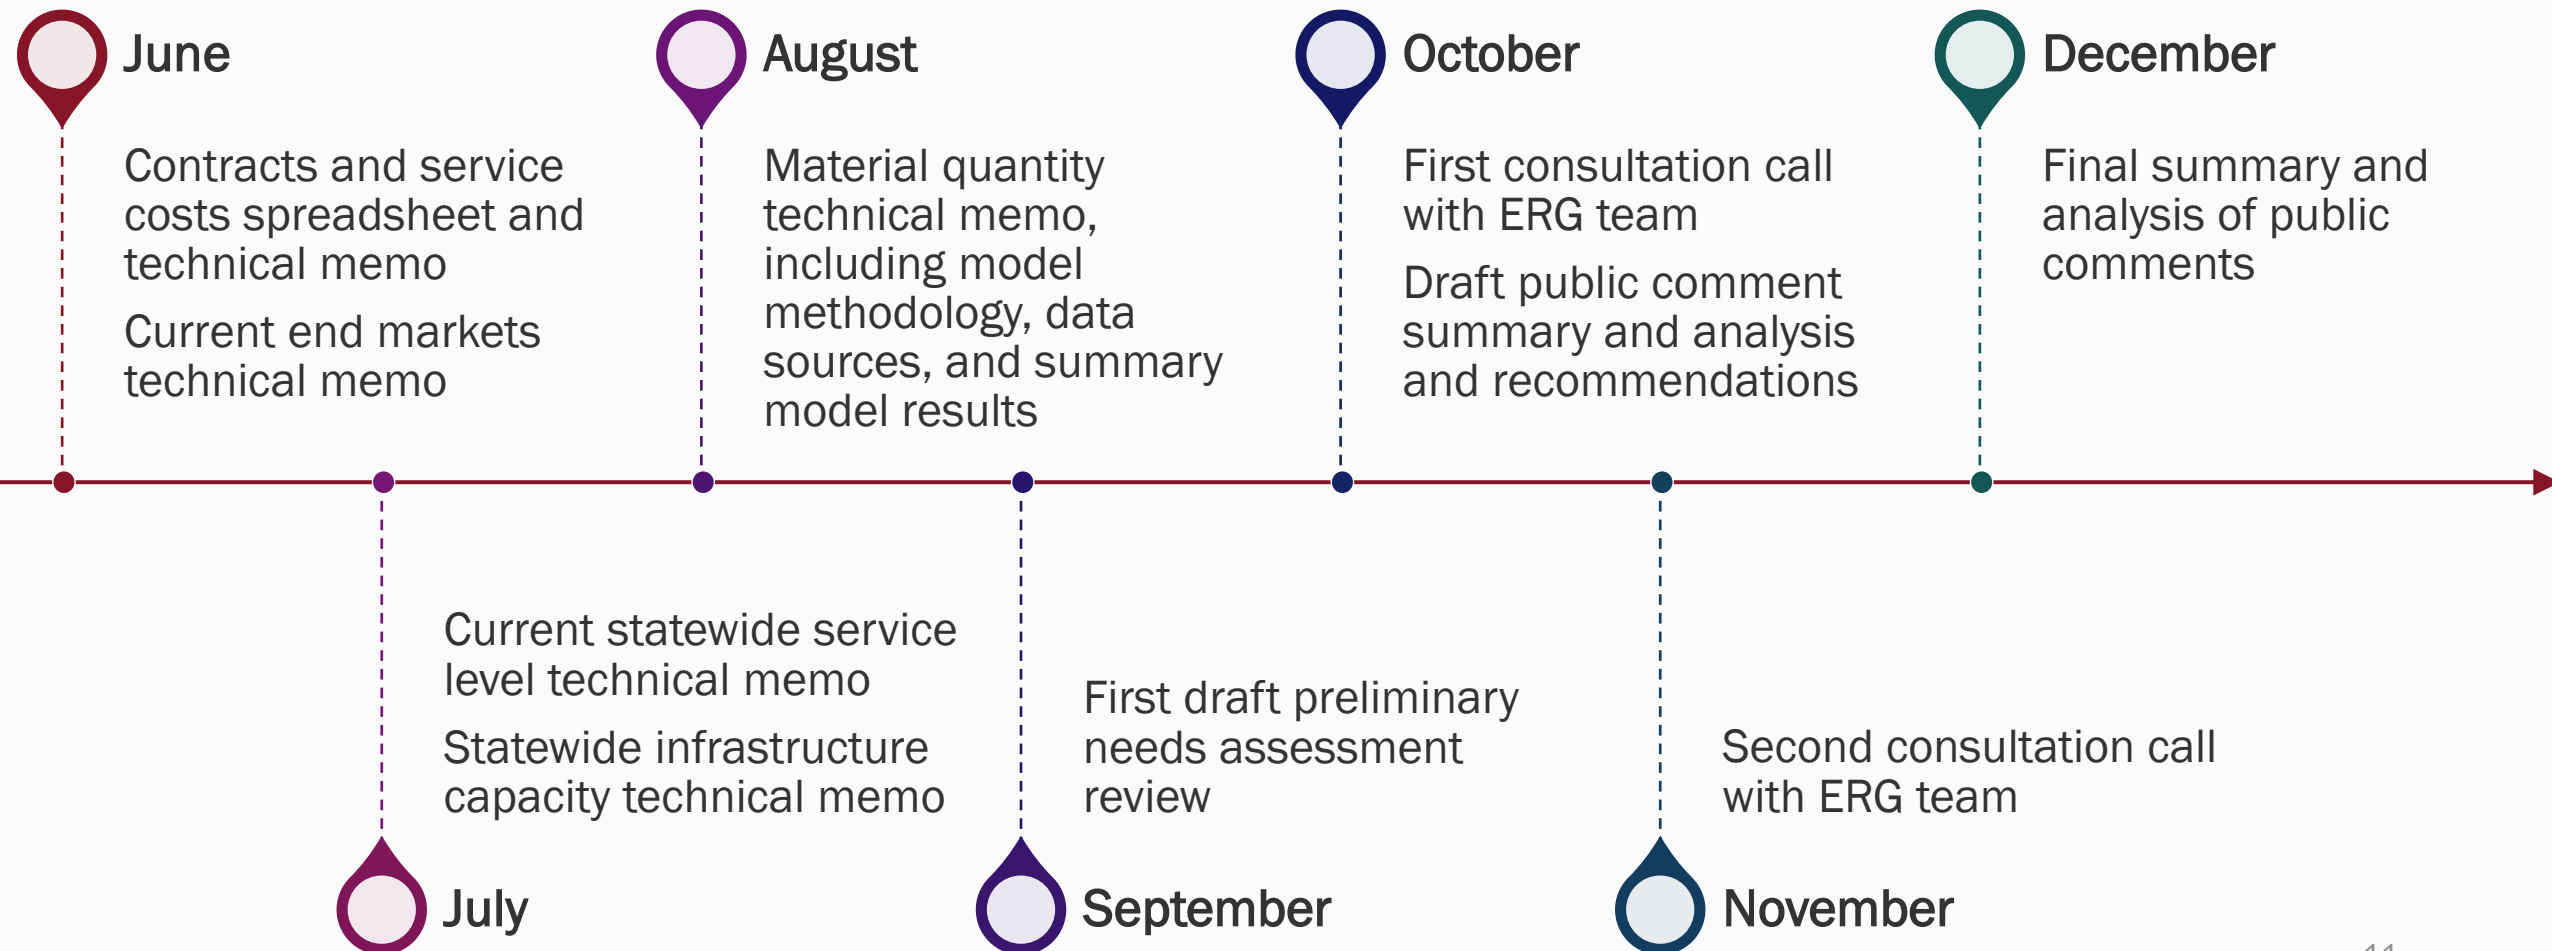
June

Contracts and service costs spreadsheet and technical memo

Current end markets technical memo

August

Material quantity technical memo, including model methodology, data sources, and summary model results

October

First consultation call with ERG team

Draft public comment summary and analysis and recommendations

December

Final summary and analysis of public comments

Current statewide service level technical memo

Statewide infrastructure capacity technical memo

July

First draft preliminary needs assessment review

September

Second consultation call with ERG team

November